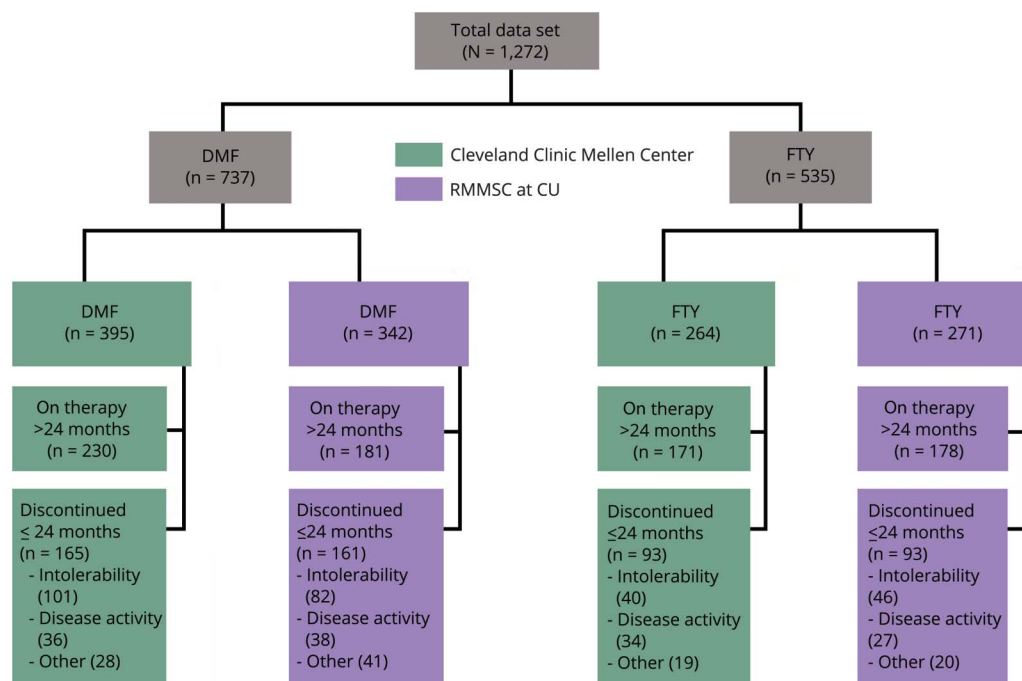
Total data set
(N = 1,272)

DMF
(n = 737)

Cleveland Clinic Mellen Center

RMMSC at CU

FTY
(n = 535)

DMF
(n = 395)

On therapy
>24 months
(n = 230)

Discontinued
≤ 24 months
(n = 165)
- Intolerability (101)
- Disease activity (36)
- Other (28)

DMF
(n = 342)

On therapy
>24 months
(n = 181)

Discontinued
≤24 months
(n = 161)
- Intolerability (82)
- Disease activity (38)
- Other (41)

FTY
(n = 264)

On therapy
>24 months
(n = 171)

Discontinued
≤24 months
(n = 93)
- Intolerability (40)
- Disease activity (34)
- Other (19)

FTY
(n = 271)

On therapy
>24 months
(n = 178)

Discontinued
≤24 months
(n = 93)
- Intolerability (46)
- Disease activity (27)
- Other (20)